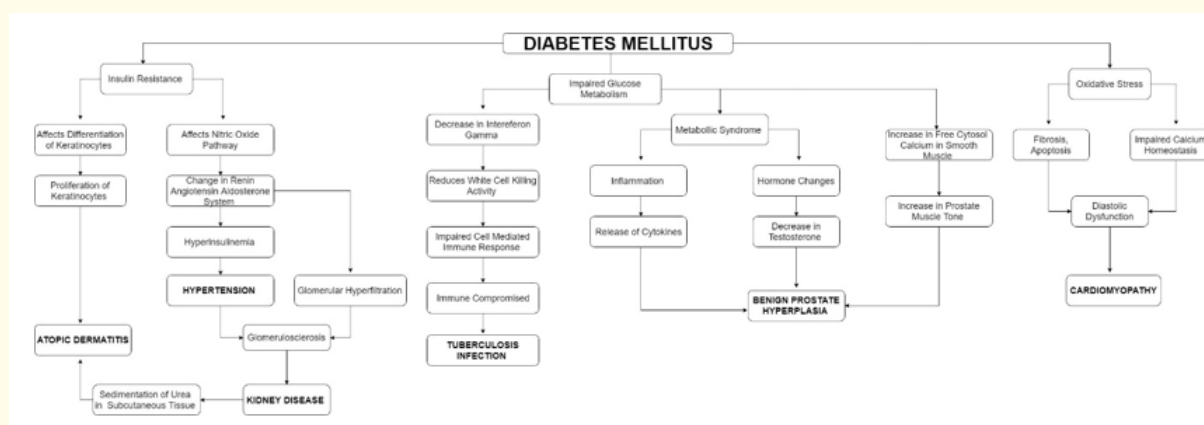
DIABETES MELLITUS

Insulin Resistance

Affects Differentiation of Keratinocytes

Proliferation of Keratinocytes

ATOPIC DERMATITIS

Affects Nitric Oxide Pathway

Change in Renin Angiotensin Aldosterone System

Hyperinsulinemia

HYPERTENSION

Glomerular Hyperfiltration

Glomerulosclerosis

KIDNEY DISEASE

Sedimentation of Urea in Subcutaneous Tissue

Impaired Glucose Metabolism

Decrease in Intereferon Gamma

Reduces White Cell Killing Activity

Impaired Cell Mediated Immune Response

Immune Compromised

TUBERCULOSIS INFECTION

Metabolic Syndrome

Inflammation

Release of Cytokines

Hormone Changes

Decrease in Testosterone

BENIGN PROSTATE HYPERPLASIA

Increase in Free Cytosol Calcium in Smooth Muscle

Increase in Prostate Muscle Tone

Oxidative Stress

Fibrosis, Apoptosis

Impaired Calcium Homeostasis

Diastolic Dysfunction

CARDIOMYOPATHY